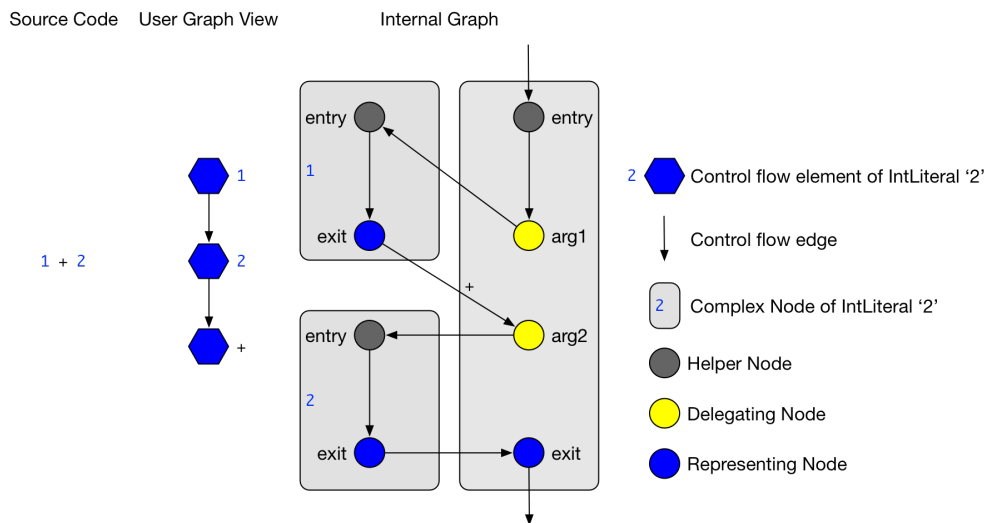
Source Code User Graph View Internal Graph

1 + 2

1

2

+

entry

1

exit

entry

2

exit

entry

arg1

+

arg2

exit

2 Control flow element of IntLiteral ‘2’

Control flow edge

2 Complex Node of IntLiteral ‘2’

Helper Node

Delegating Node

Representing Node